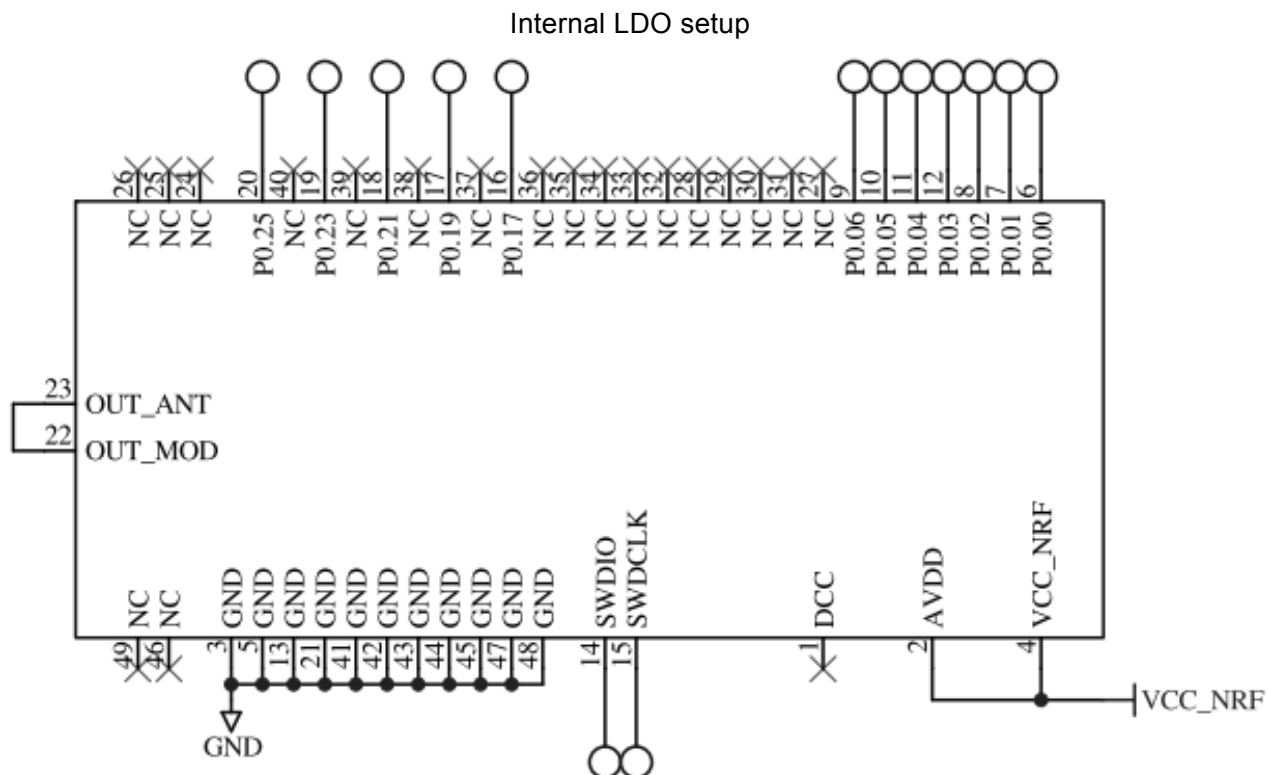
Internal LDO setup

26 25 24 20 40 19 39 18 38 17 37 16 36 35 34 33 32 28 29 30 31 27 9 10 11 12 8 7 6

NC NC NC P0.25 NC P0.23 NC P0.21 NC P0.19 NC P0.17 NC NC NC NC NC NC NC NC NC NC P0.06 P0.05 P0.04 P0.03 P0.02 P0.01 P0.00

23 OUT_ANT
22 OUT_MOD

NC NC GND GND GND GND GND GND GND GND GND GND GND SWDIO SWDCLK DCC AVDD VCC_NRF

49 46 3 5 13 21 41 42 43 44 45 47 48 14 15 1 2 4

VCC_NRF

GND